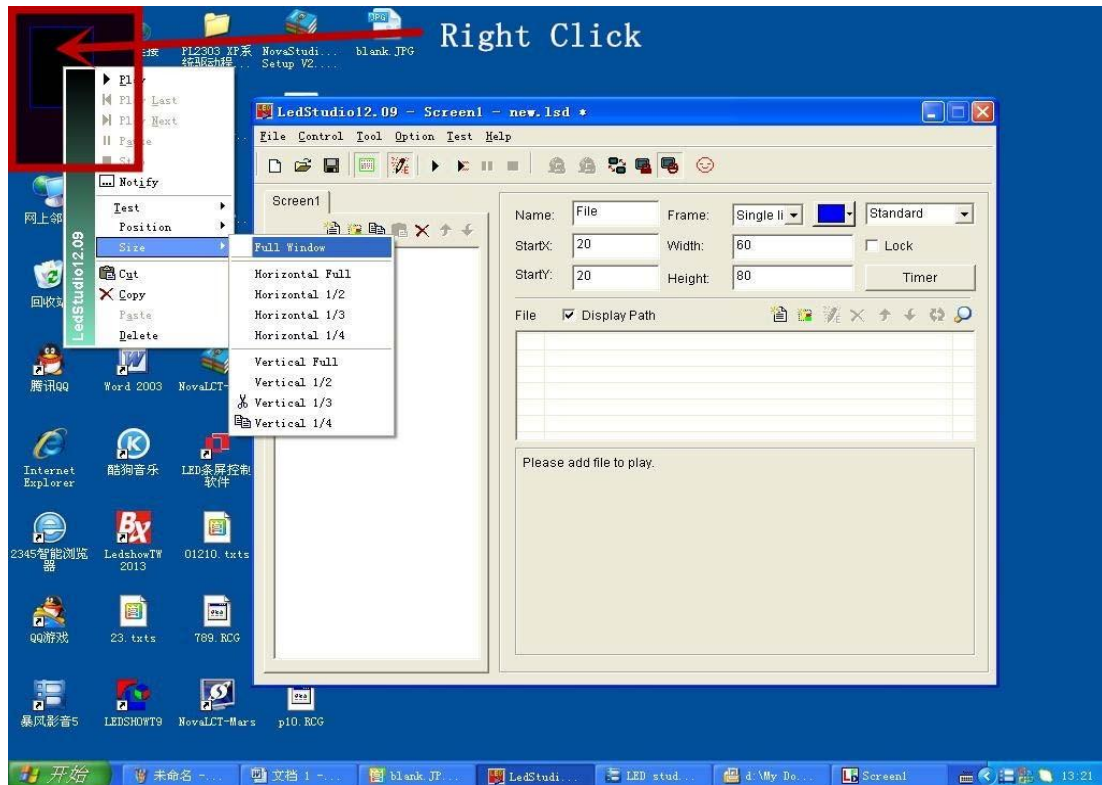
Right Click

接 PL2303 XP系统驱动程... NovaStudi... Setup V2.... blank.JPG

Play
Play Last
Play Next
Pause
Stop
Notify
Test
Position
Size
Cut
Copy
Paste
Delete

LedStudio12.09

Full Window
Horizontal Full
Horizontal 1/2
Horizontal 1/3
Horizontal 1/4
Vertical Full
Vertical 1/2
Vertical 1/3
Vertical 1/4

LedStudio12.09 - Screen1 - new.lsd *

File Control Tool Option Test Help

Screen1

Name: File
Frame: Single li
Standard
StartX: 20
Width: 60
Lock
StartY: 20
Height: 80
Timer

File
Display Path

Please add file to play.

网上邻
回收站
腾讯QQ
Word 2003
NovaLCT-
Internet Explorer
酷狗音乐
LED条屏控制软件
2345智能浏览器
LedshowTW 2013
01210.txts
QQ游戏
23.txts
789.RCG
暴风影音5
LEDSHOWT9
NovaLCT-Mars
p10.RCG

开始
未命名 -...
文档 1 -...
blank.JP...
LedStudi...
LED stud...
d:\My Do...
Screen1
13:21